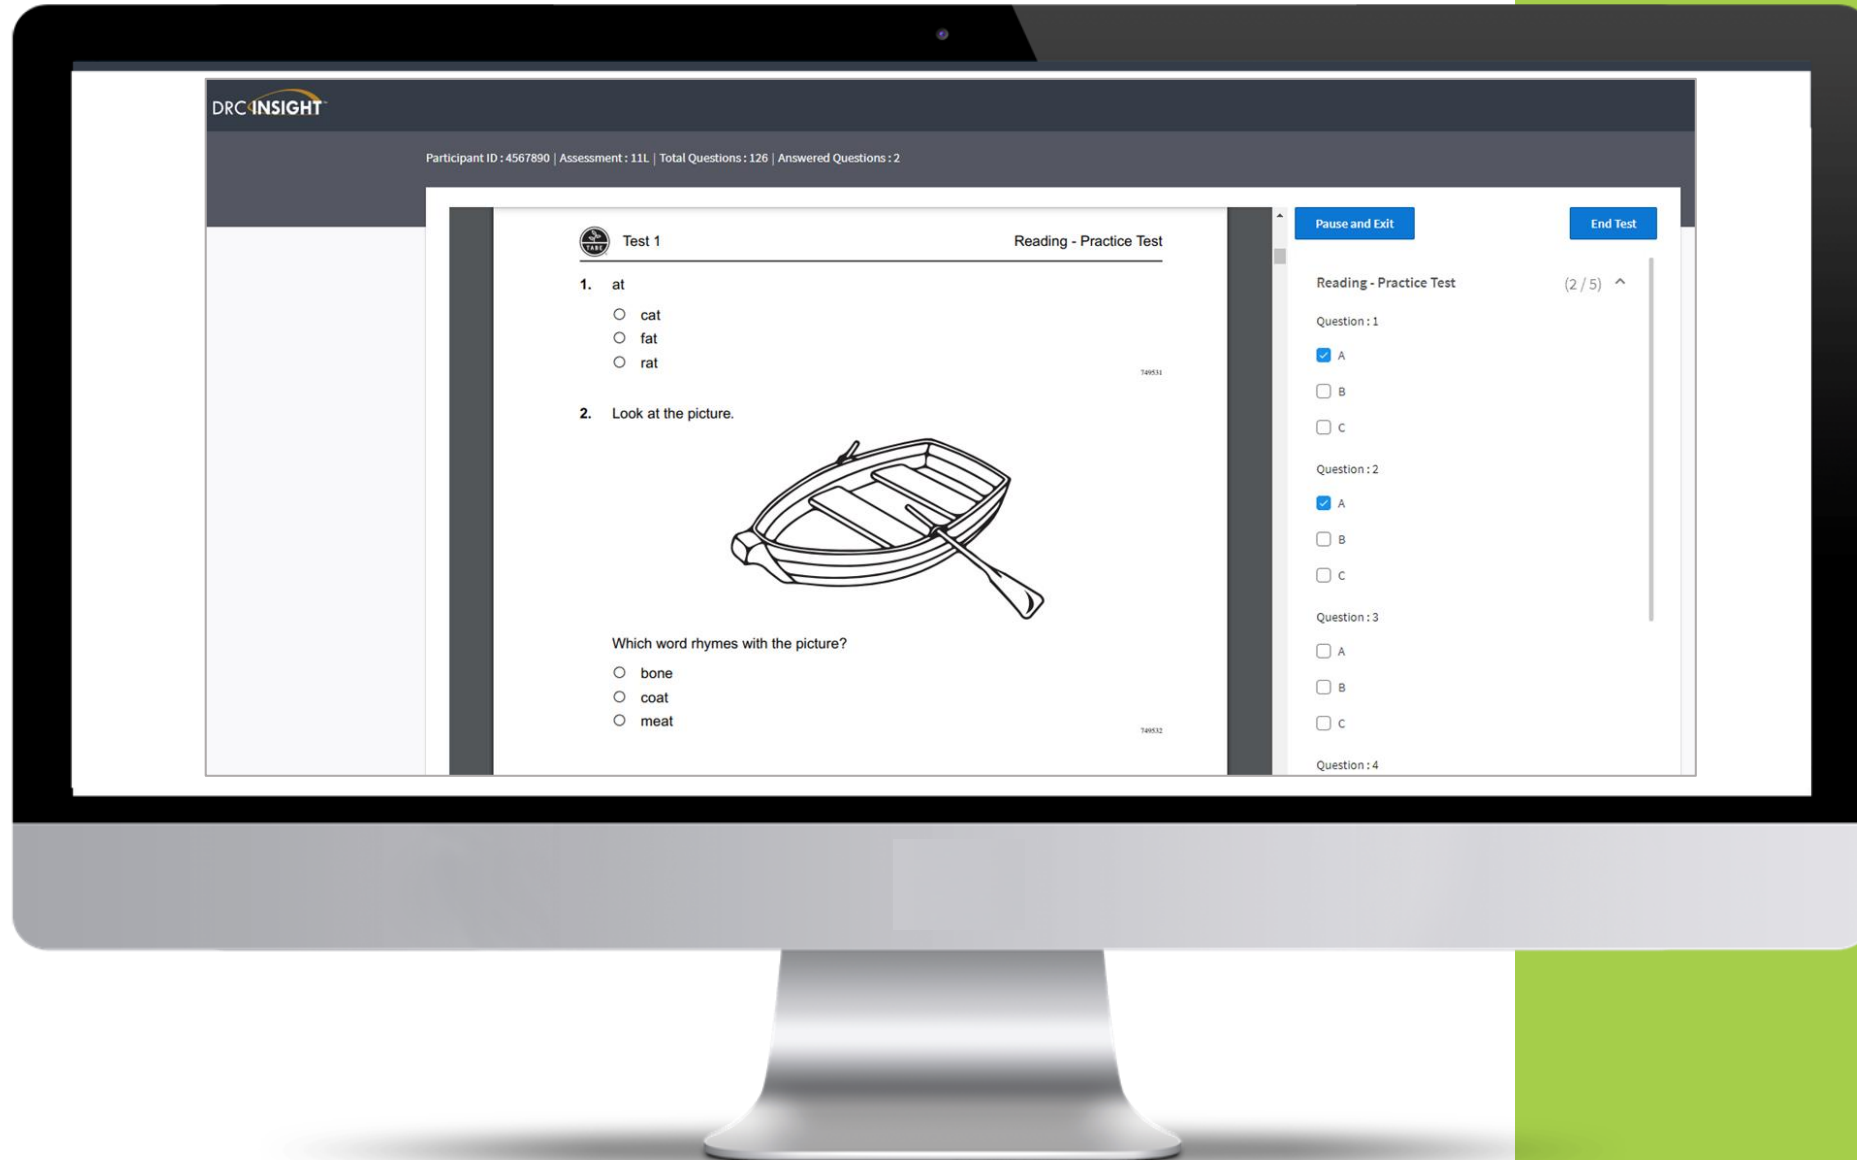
DRC INSIGHT

Participant ID : 4567890 | Assessment : 11L | Total Questions : 126 | Answered Questions : 2

Test 1

Reading - Practice Test

1. at

cat

fat

rat

749531

2. Look at the picture.

Which word rhymes with the picture?

bone

coat

meat

749532

Pause and Exit

End Test

Reading - Practice Test (2 / 5)

Question : 1

A

B

C

Question : 2

A

B

C

Question : 3

A

B

C

Question : 4